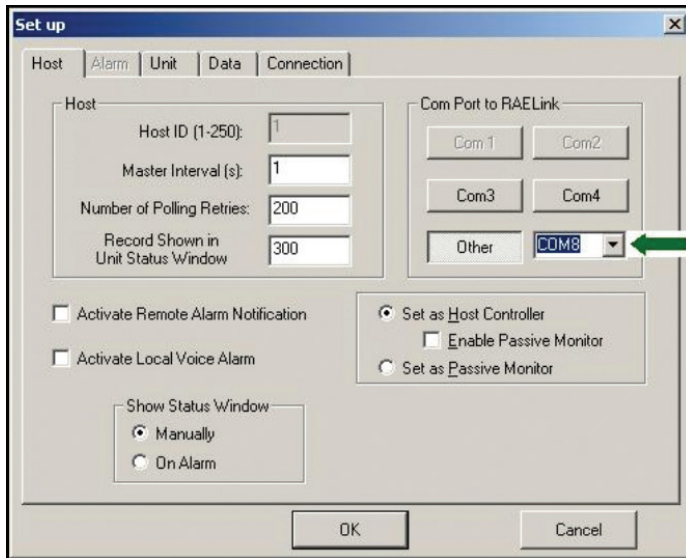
Set up

Host | Alarm | Unit | Data | Connection

Host

Host ID (1-250): 1

Master Interval (s): 1

Number of Polling Retries: 200

Record Shown in Unit Status Window 300

Com Port to RAELink

Com 1 Com2

Com3 Com4

Other COM8

Activate Remote Alarm Notification

Activate Local Voice Alarm

Set as Host Controller

Enable Passive Monitor

Set as Passive Monitor

Show Status Window

Manually

On Alarm

OK

Cancel